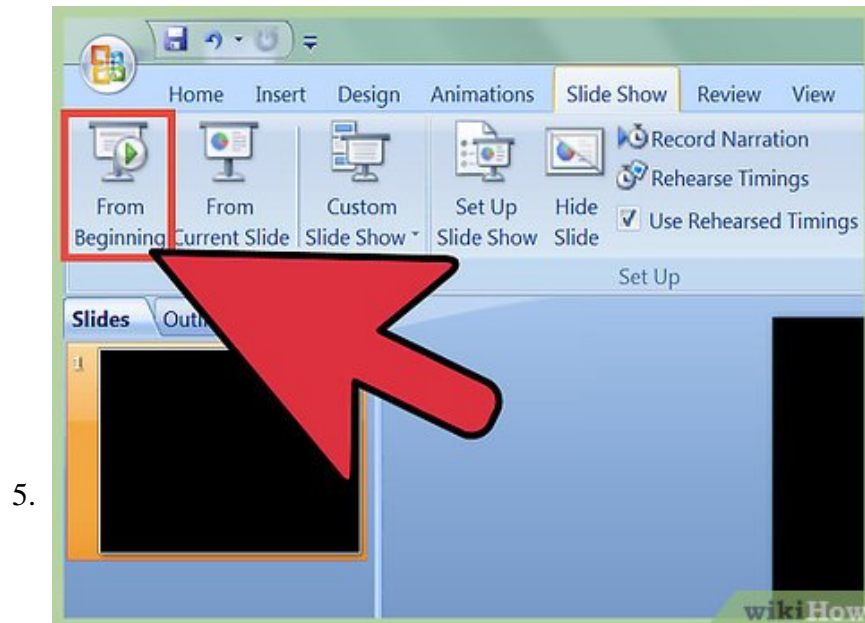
5.

Home Insert Design Animations Slide Show Review View

From Beginning

From Current Slide

Custom Slide Show

Set Up Slide Show

Hide Slide

Record Narration

Rehearse Timings

Use Rehearsed Timings

Set Up

Slides Outl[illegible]

1

wikiHow